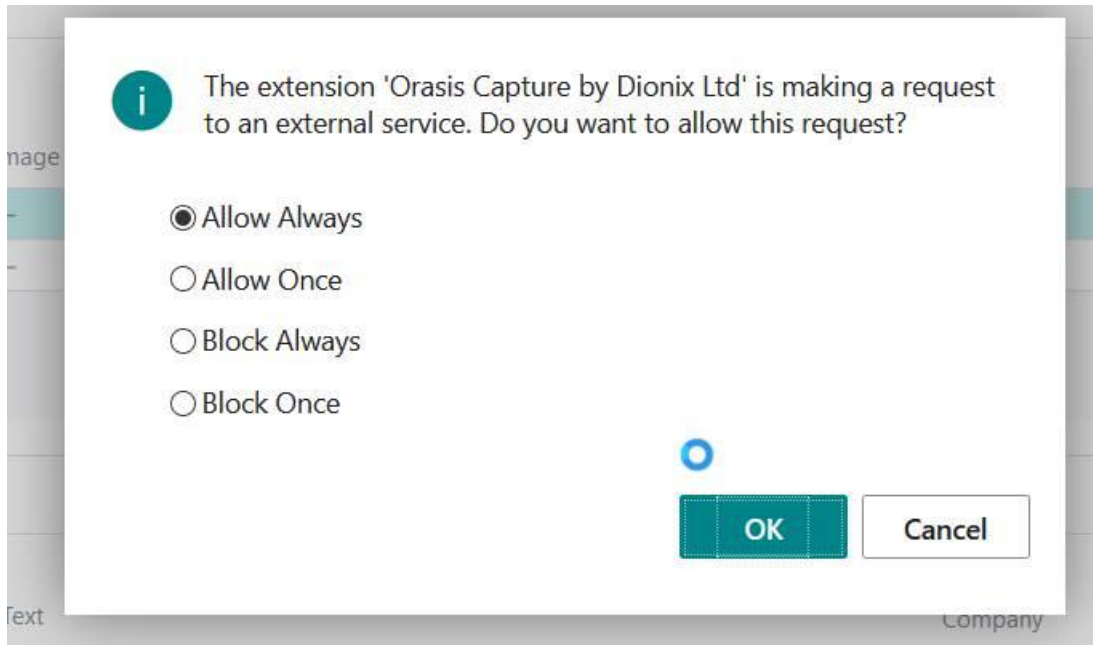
nage

The extension 'Orasis Capture by Dionix Ltd' is making a request to an external service. Do you want to allow this request?

Allow Always

Allow Once

Block Always

Block Once

OK

Cancel

Text

Company